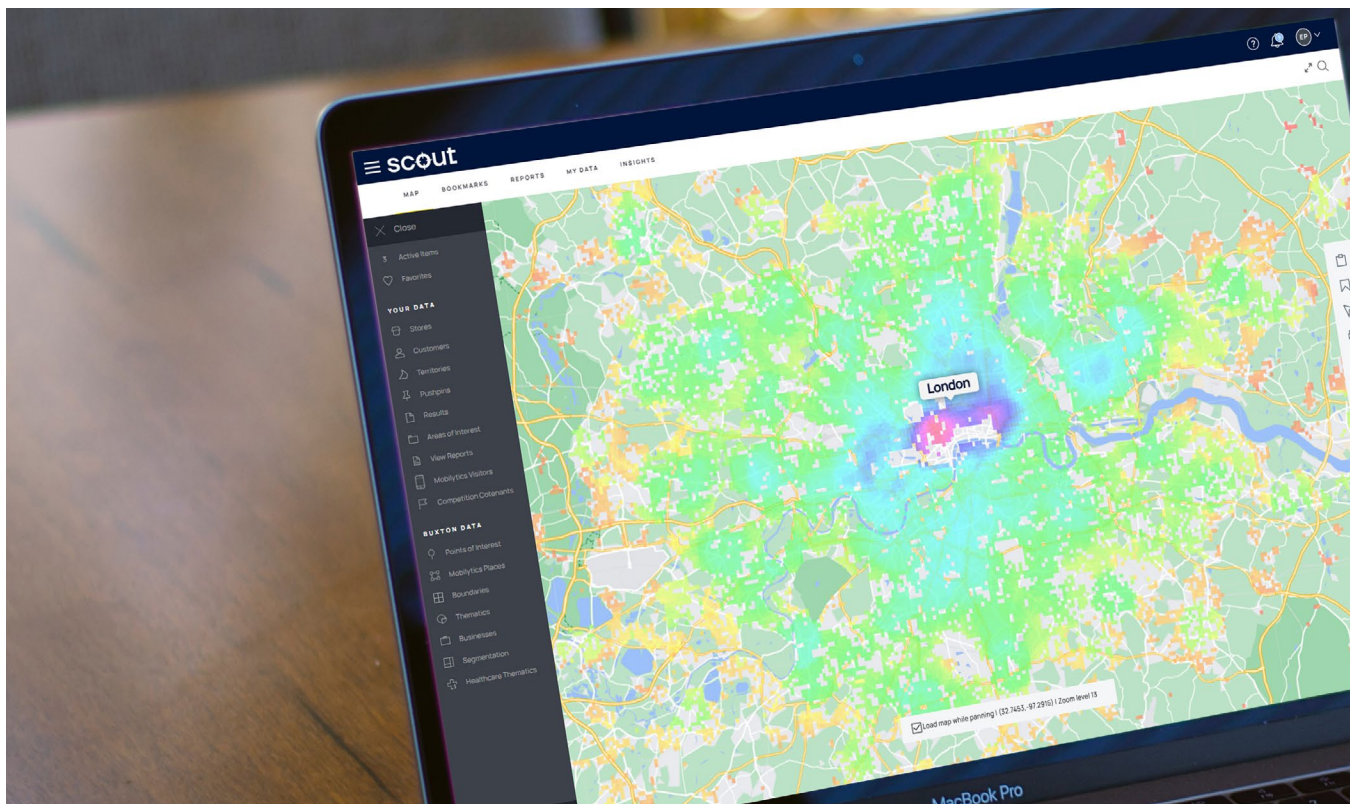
scout

EP

MAP BOOKMARKS REPORTS MY DATA INSIGHTS

Close

3 Active Items

Favorites

YOUR DATA

Stores

Customers

Territories

Pushpins

Results

Areas of Interest

View Reports

Mobilytics Visitors

Competition Cotenants

BUXTON DATA

Points of Interest

Mobilytics Places

Boundaries

Thematics

Businesses

Segmentation

Healthcare Thematics

London

Load map while panning | (32.7453, -97.2915) | Zoom level 13

MacBook Pro